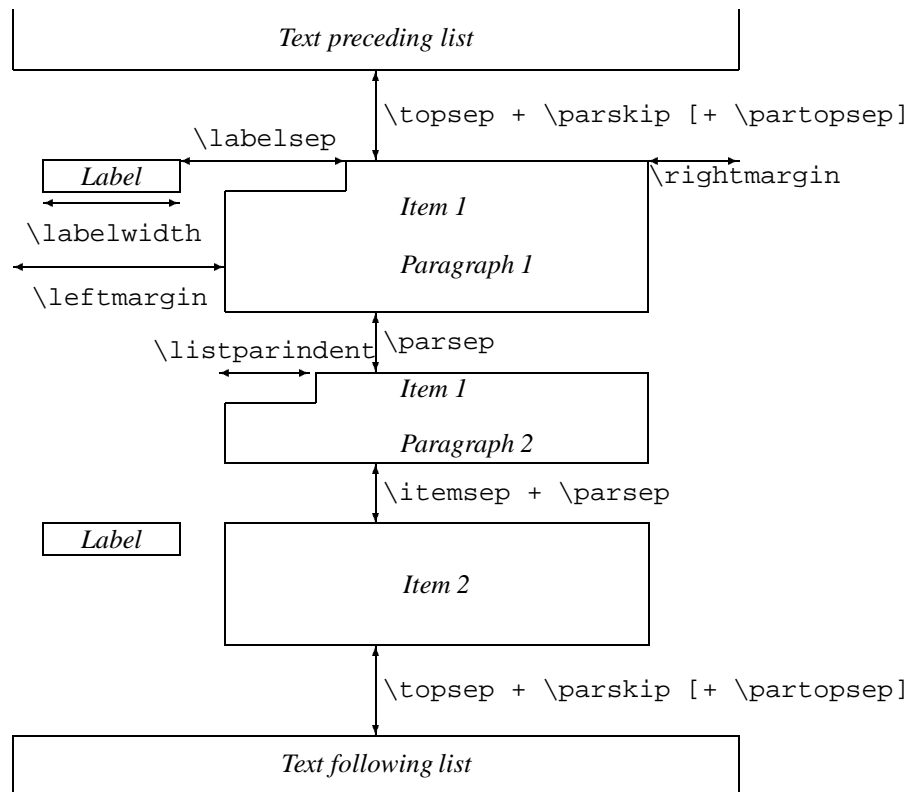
Text preceding list

\topsep + \parskip [+ \partopsep]

\labelsep

Label

\rightmargin

Item 1

\labelwidth

Paragraph 1

\leftmargin

\listparindent

\parsep

Item 1

Paragraph 2

\itemsep + \parsep

Label

Item 2

\topsep + \parskip [+ \partopsep]

Text following list